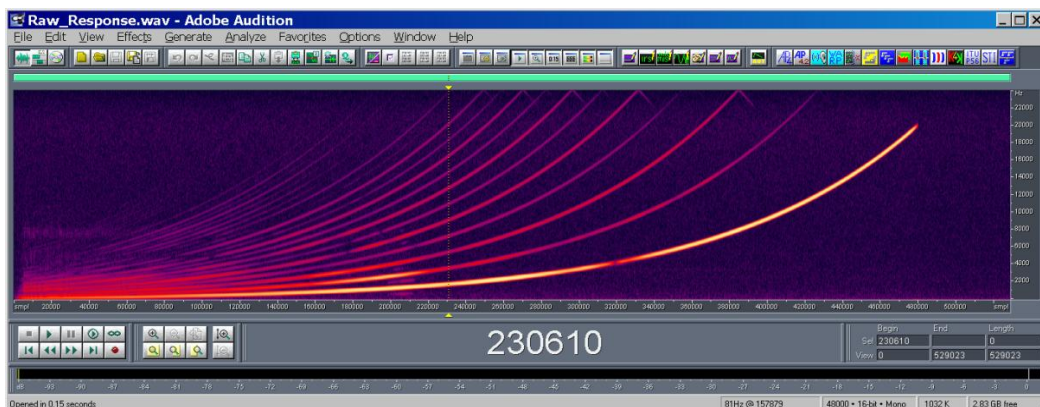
Raw_Response.wav - Adobe Audition

File Edit View Effects Generate Analyze Favorites Options Window Help

Hz
22000
20000
18000
16000
14000
12000
10000
8000
6000
4000
2000

smpl 20000 40000 60000 80000 100000 120000 140000 160000 180000 200000 220000 240000 260000 280000 300000 320000 340000 360000 380000 400000 420000 440000 460000 480000 500000 smpl

230610

| | Begin | End | Length |
|---|---|---|---|
| Sel | 230610 | | 0 |
| View | 0 | 529023 | 529023 |

dB -93 -90 -87 -84 -81 -78 -75 -72 -69 -66 -63 -60 -57 -54 -51 -48 -45 -42 -39 -36 -33 -30 -27 -24 -21 -18 -15 -12 -9 -6 -3 0

Opened in 0.15 seconds

81Hz @ 157879 | 48000 • 16-bit • Mono | 1032 K | 2.83 GB free